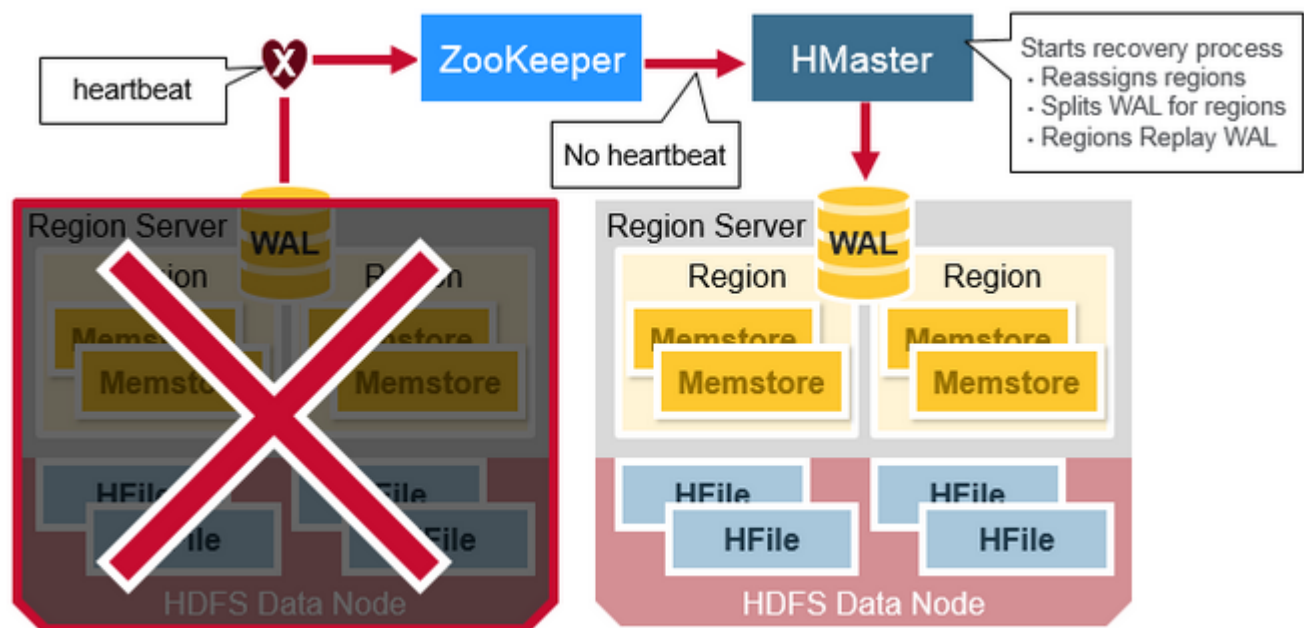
heartbeat

ZooKeeper

No heartbeat

HMaster

Starts recovery process
- Reassigns regions
- Splits WAL for regions
- Regions Replay WAL

Region Server

WAL

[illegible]ion

R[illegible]ion

Memst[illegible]

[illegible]mstore

Memsto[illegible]

Memstore

HFile

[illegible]File

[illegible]ile

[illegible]File

HDFS Data Node

Region Server

WAL

Region

Region

Memstore

Memstore

Memstore

Memstore

HFile

HFile

HFile

HFile

HDFS Data Node